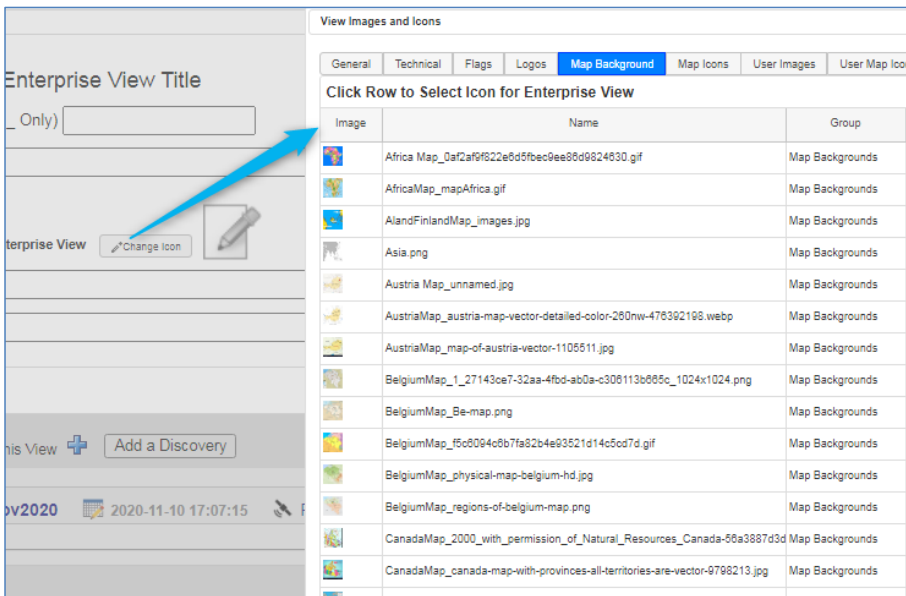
Enterprise View Title

_ Only)

terprise View Change Icon

his View Add a Discovery

ov2020 2020-11-10 17:07:15

View Images and Icons

General | Technical | Flags | Logos | Map Background | Map Icons | User Images | User Map Ico

Click Row to Select Icon for Enterprise View

| Image | Name | Group |
|---|---|---|
| | Africa Map_0af2af9f822e6d5fbec9ee86d9824630.gif | Map Backgrounds |
| | AfricaMap_mapAfrica.gif | Map Backgrounds |
| | AlandFinlandMap_images.jpg | Map Backgrounds |
| | Asia.png | Map Backgrounds |
| | Austria Map_unnamed.jpg | Map Backgrounds |
| | AustriaMap_austria-map-vector-detailed-color-260nw-476392198.webp | Map Backgrounds |
| | AustriaMap_map-of-austria-vector-1105511.jpg | Map Backgrounds |
| | BelgiumMap_1_27143ce7-32aa-4fbd-ab0a-c306113b665c_1024x1024.png | Map Backgrounds |
| | BelgiumMap_Be-map.png | Map Backgrounds |
| | BelgiumMap_f5c6094c6b7fa82b4e93521d14c5cd7d.gif | Map Backgrounds |
| | BelgiumMap_physical-map-belgium-hd.jpg | Map Backgrounds |
| | BelgiumMap_regions-of-belgium-map.png | Map Backgrounds |
| | CanadaMap_2000_with_permission_of_Natural_Resources_Canada-56a3887d3d | Map Backgrounds |
| | CanadaMap_canada-map-with-provinces-all-territories-are-vector-9798213.jpg | Map Backgrounds |